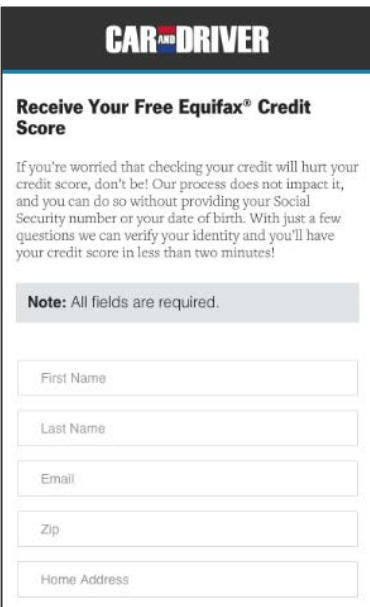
CAR AND DRIVER

Receive Your Free Equifax® Credit Score

If you're worried that checking your credit will hurt your credit score, don't be! Our process does not impact it, and you can do so without providing your Social Security number or your date of birth. With just a few questions we can verify your identity and you'll have your credit score in less than two minutes!

Note: All fields are required.

First Name

Last Name

Email

Zip

Home Address